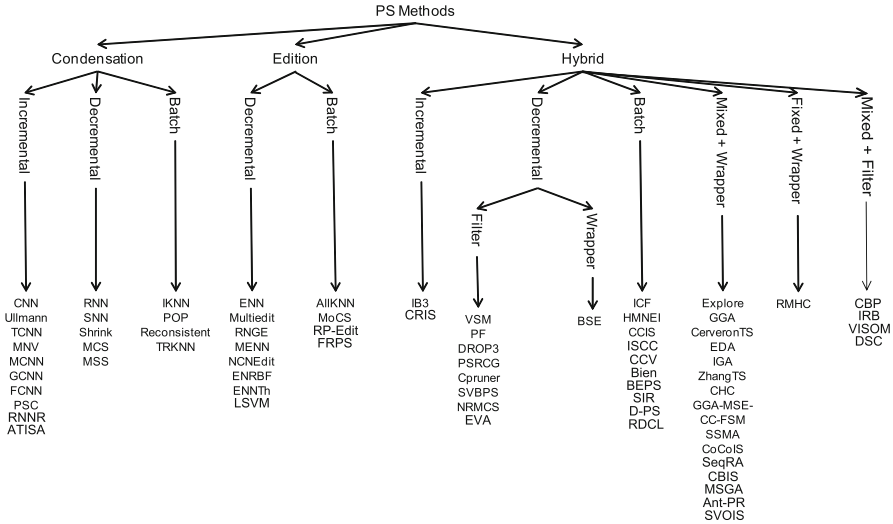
PS Methods

Condensation

Incremental

CNN
Ullmann
TCNN
MNV
MCNN
GCNN
FCNN
PSC
RNNR
ATISA

Decremental

RNN
SNN
Shrink
MCS
MSS

Batch

IKNN
POP
Reconsistent
TRKNN

Edition

Decremental

ENN
Multiedit
RNGE
MENN
NCNEdit
ENRBF
ENNTh
LSVM

Batch

AllKNN
MoCS
RP-Edit
FRPS

Hybrid

Incremental

IB3
CRIS

Decremental

Filter

VSM
PF
DROP3
PSRCG
Cpruner
SVBPS
NRMCS
EVA

Wrapper

BSE

Batch

ICF
HMNEI
CCIS
ISCC
CCV
Bien
BEPS
SIR
D-PS
RDCL

Mixed + Wrapper

Explore
GGA
CerveronTS
EDA
IGA
ZhangTS
CHC
GGA-MSE-
CC-FSM
SSMA
CoCoIS
SeqRA
CBIS
MSGA
Ant-PR
SVOIS

Fixed + Wrapper

RMHC

Mixed + Filter

CBP
IRB
VISOM
DSC